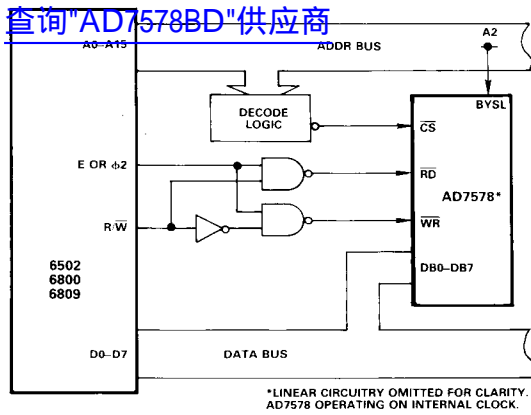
查询"AD7578BD"供应商

A0–A15

ADDR BUS

A2

DECODE LOGIC

BYSL

$\overline{CS}$

E OR ϕ2

$\overline{RD}$

AD7578*

R/$\overline{W}$

$\overline{WR}$

6502
6800
6809

DB0–DB7

D0–D7

DATA BUS

*LINEAR CIRCUITRY OMITTED FOR CLARITY.
AD7578 OPERATING ON INTERNAL CLOCK.